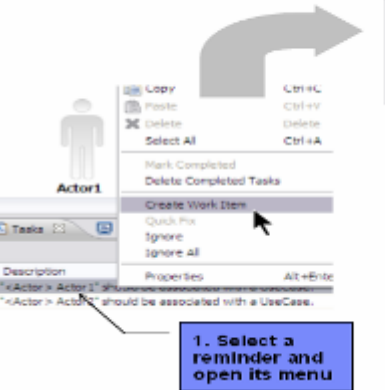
Copy Ctrl+C
Paste Ctrl+V
Delete Delete
Select All Ctrl+A
Mark Completed
Delete Completed Tasks
Create Work Item
Quick Fix
Ignore
Ignore All
Properties Alt+Ente

Actor1

Tasks

Description
"<Actor > Actor1" should be associated with a UseCase.
"<Actor > Actor2" should be associated with a UseCase.

1. Select a reminder and open its menu